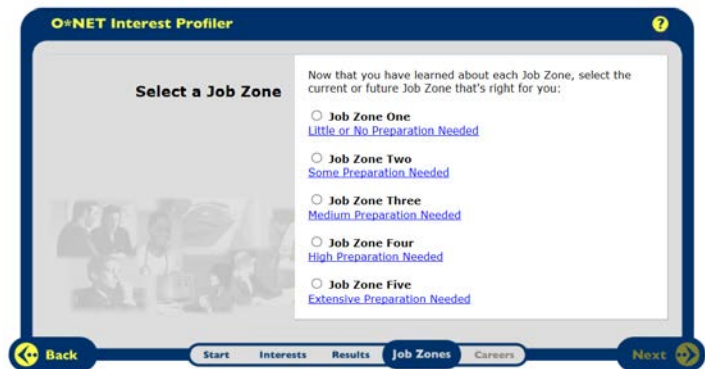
O*NET Interest Profiler

?

Select a Job Zone

Now that you have learned about each Job Zone, select the current or future Job Zone that's right for you:

Job Zone One
Little or No Preparation Needed

Job Zone Two
Some Preparation Needed

Job Zone Three
Medium Preparation Needed

Job Zone Four
High Preparation Needed

Job Zone Five
Extensive Preparation Needed

Back

Start Interests Results Job Zones Careers

Next